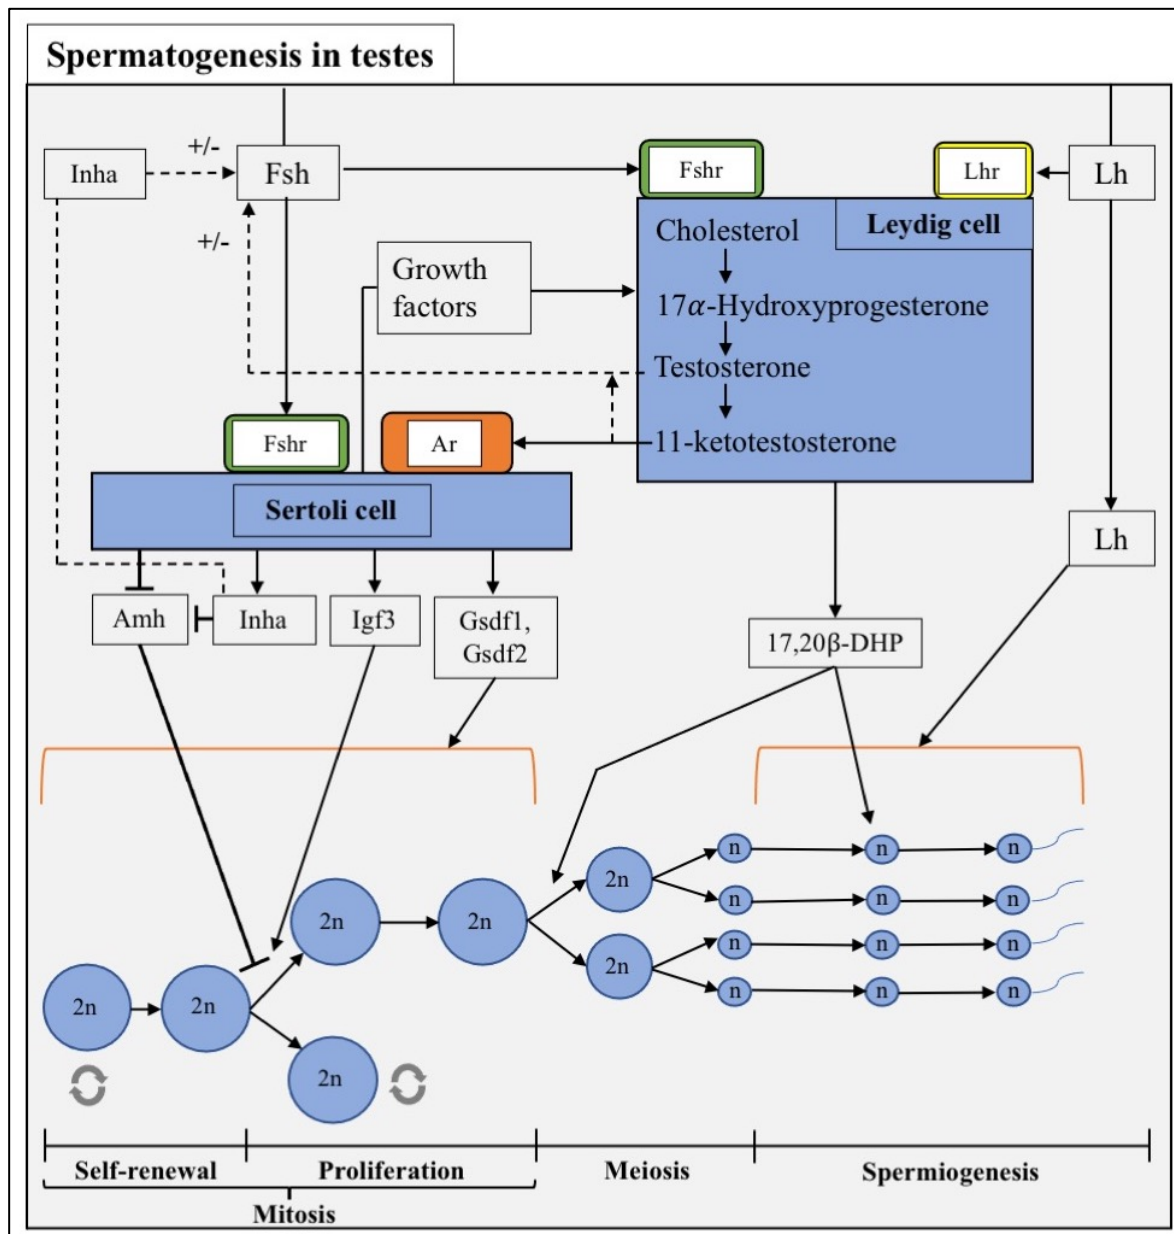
Spermatogenesis in testes

Inha
+/-
Fsh
+/-
Fshr
Lhr
Lh
Leydig cell
Cholesterol
Growth factors
17$\alpha$-Hydroxyprogesterone
Testosterone
11-ketotestosterone
Fshr
Ar
Sertoli cell
Lh
Amh
Inha
Igf3
Gsdf1, Gsdf2
17,20β-DHP

2n
2n
2n
2n
2n
2n
2n
n
n
n
n
n
n
n
n
n
n
n
n

Self-renewal
Proliferation
Mitosis
Meiosis
Spermiogenesis